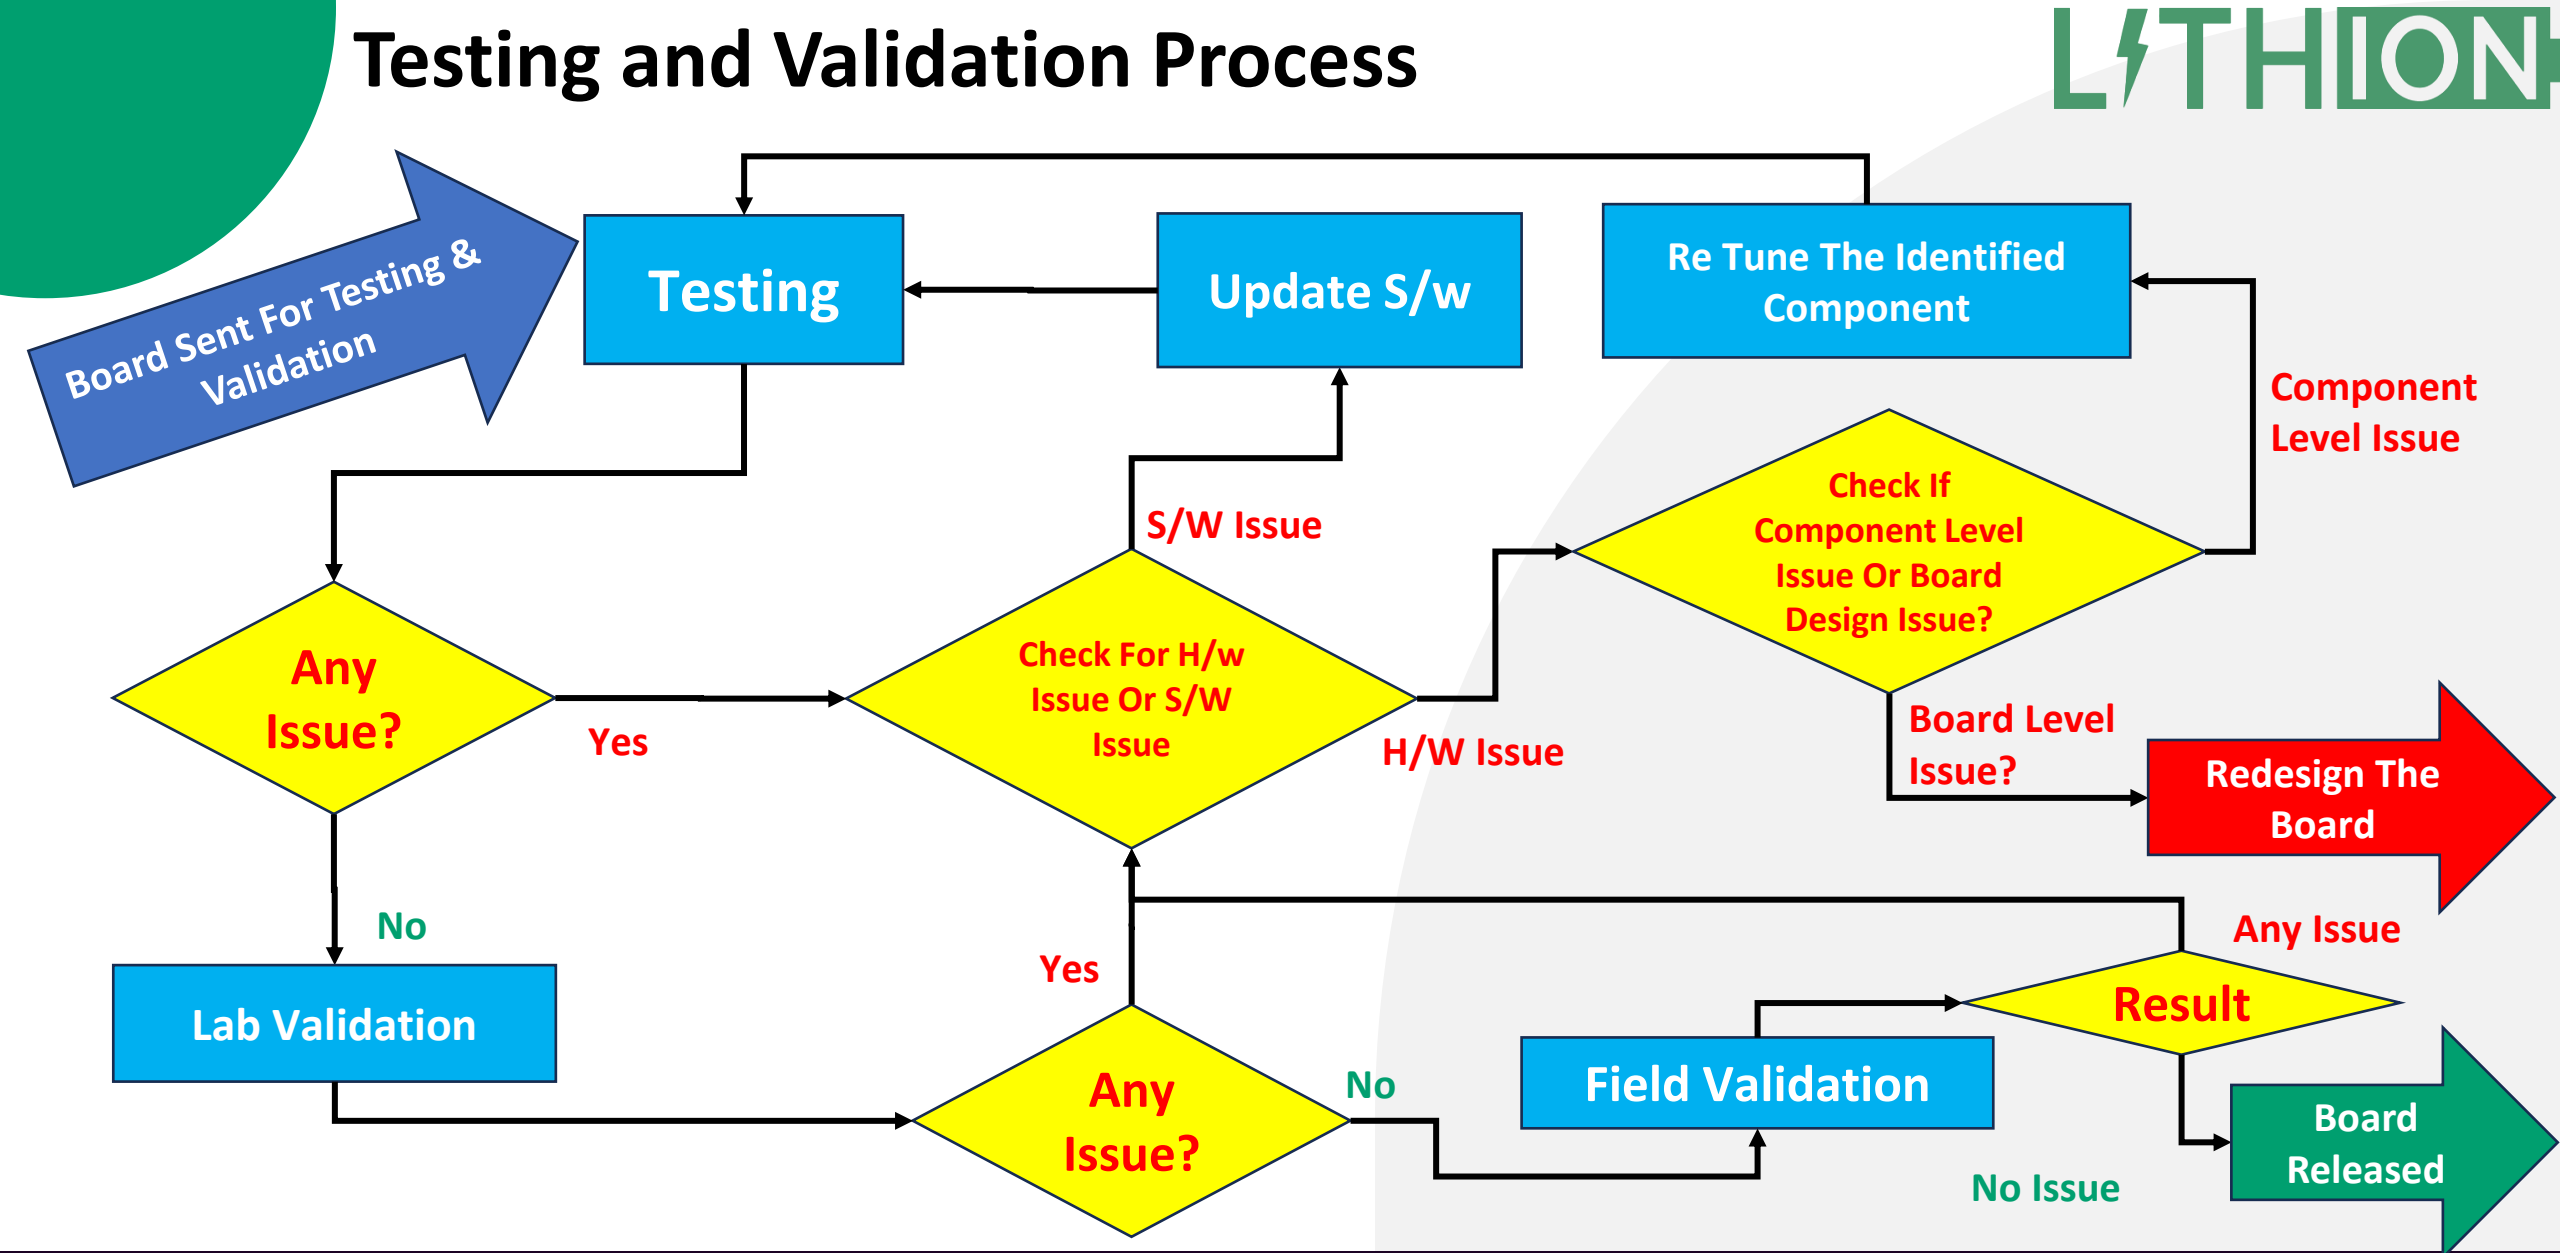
Testing and Validation Process

LITHION

Board Sent For Testing & Validation

Testing

Update S/w

Re Tune The Identified Component

Component Level Issue

Check If Component Level Issue Or Board Design Issue?

S/W Issue

Any Issue?

Yes

Check For H/w Issue Or S/W Issue

H/W Issue

Board Level Issue?

Redesign The Board

No

Lab Validation

Yes

Any Issue?

No

Field Validation

Any Issue

Result

Board Released

No Issue